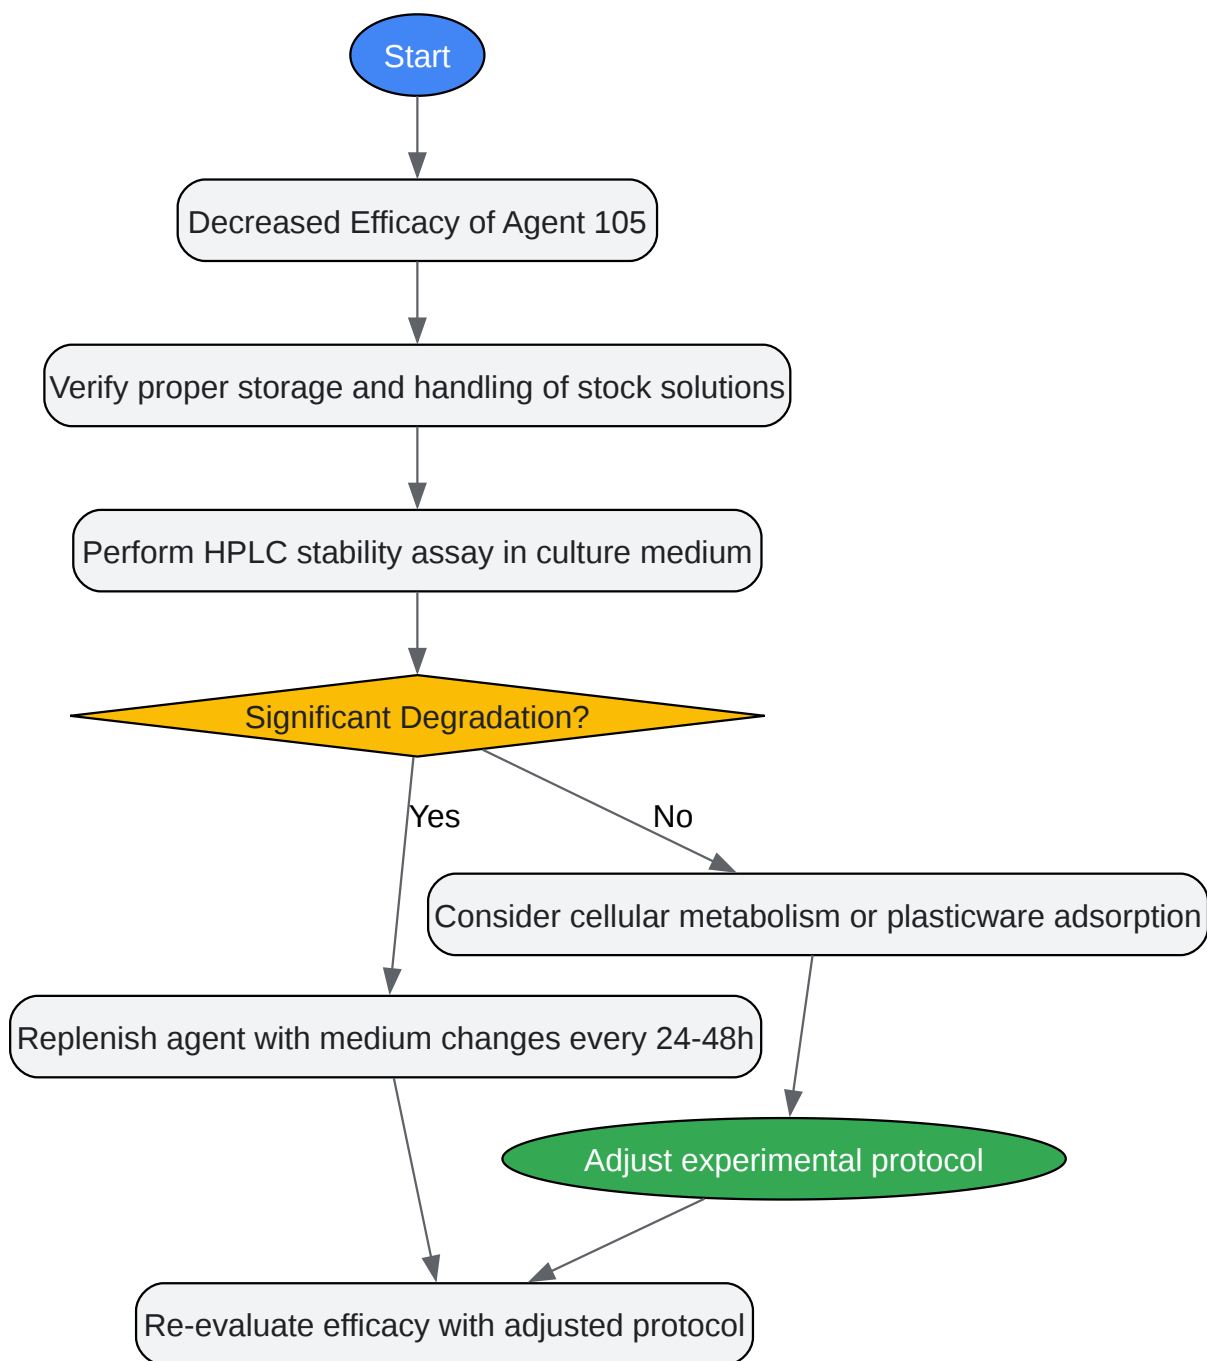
Start

Decreased Efficacy of Agent 105

Verify proper storage and handling of stock solutions

Perform HPLC stability assay in culture medium

Significant Degradation?

Yes

No

Consider cellular metabolism or plasticware adsorption

Replenish agent with medium changes every 24-48h

Adjust experimental protocol

Re-evaluate efficacy with adjusted protocol